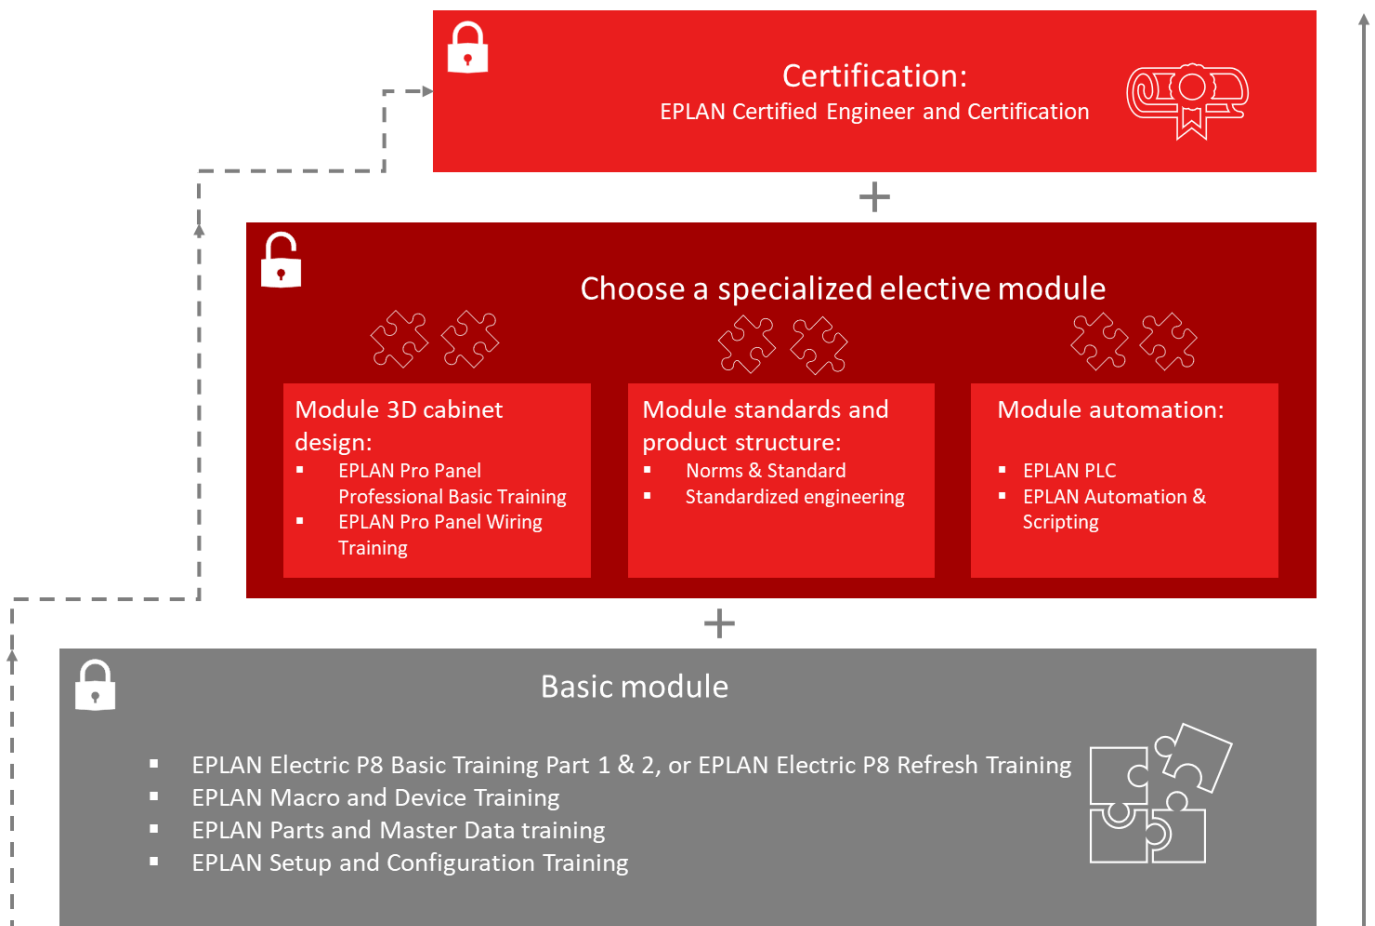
Certification:
EPLAN Certified Engineer and Certification

+

Choose a specialized elective module

Module 3D cabinet design:
- EPLAN Pro Panel Professional Basic Training
- EPLAN Pro Panel Wiring Training

Module standards and product structure:
- Norms & Standard
- Standardized engineering

Module automation:
- EPLAN PLC
- EPLAN Automation & Scripting

+

Basic module

- EPLAN Electric P8 Basic Training Part 1 & 2, or EPLAN Electric P8 Refresh Training
- EPLAN Macro and Device Training
- EPLAN Parts and Master Data training
- EPLAN Setup and Configuration Training